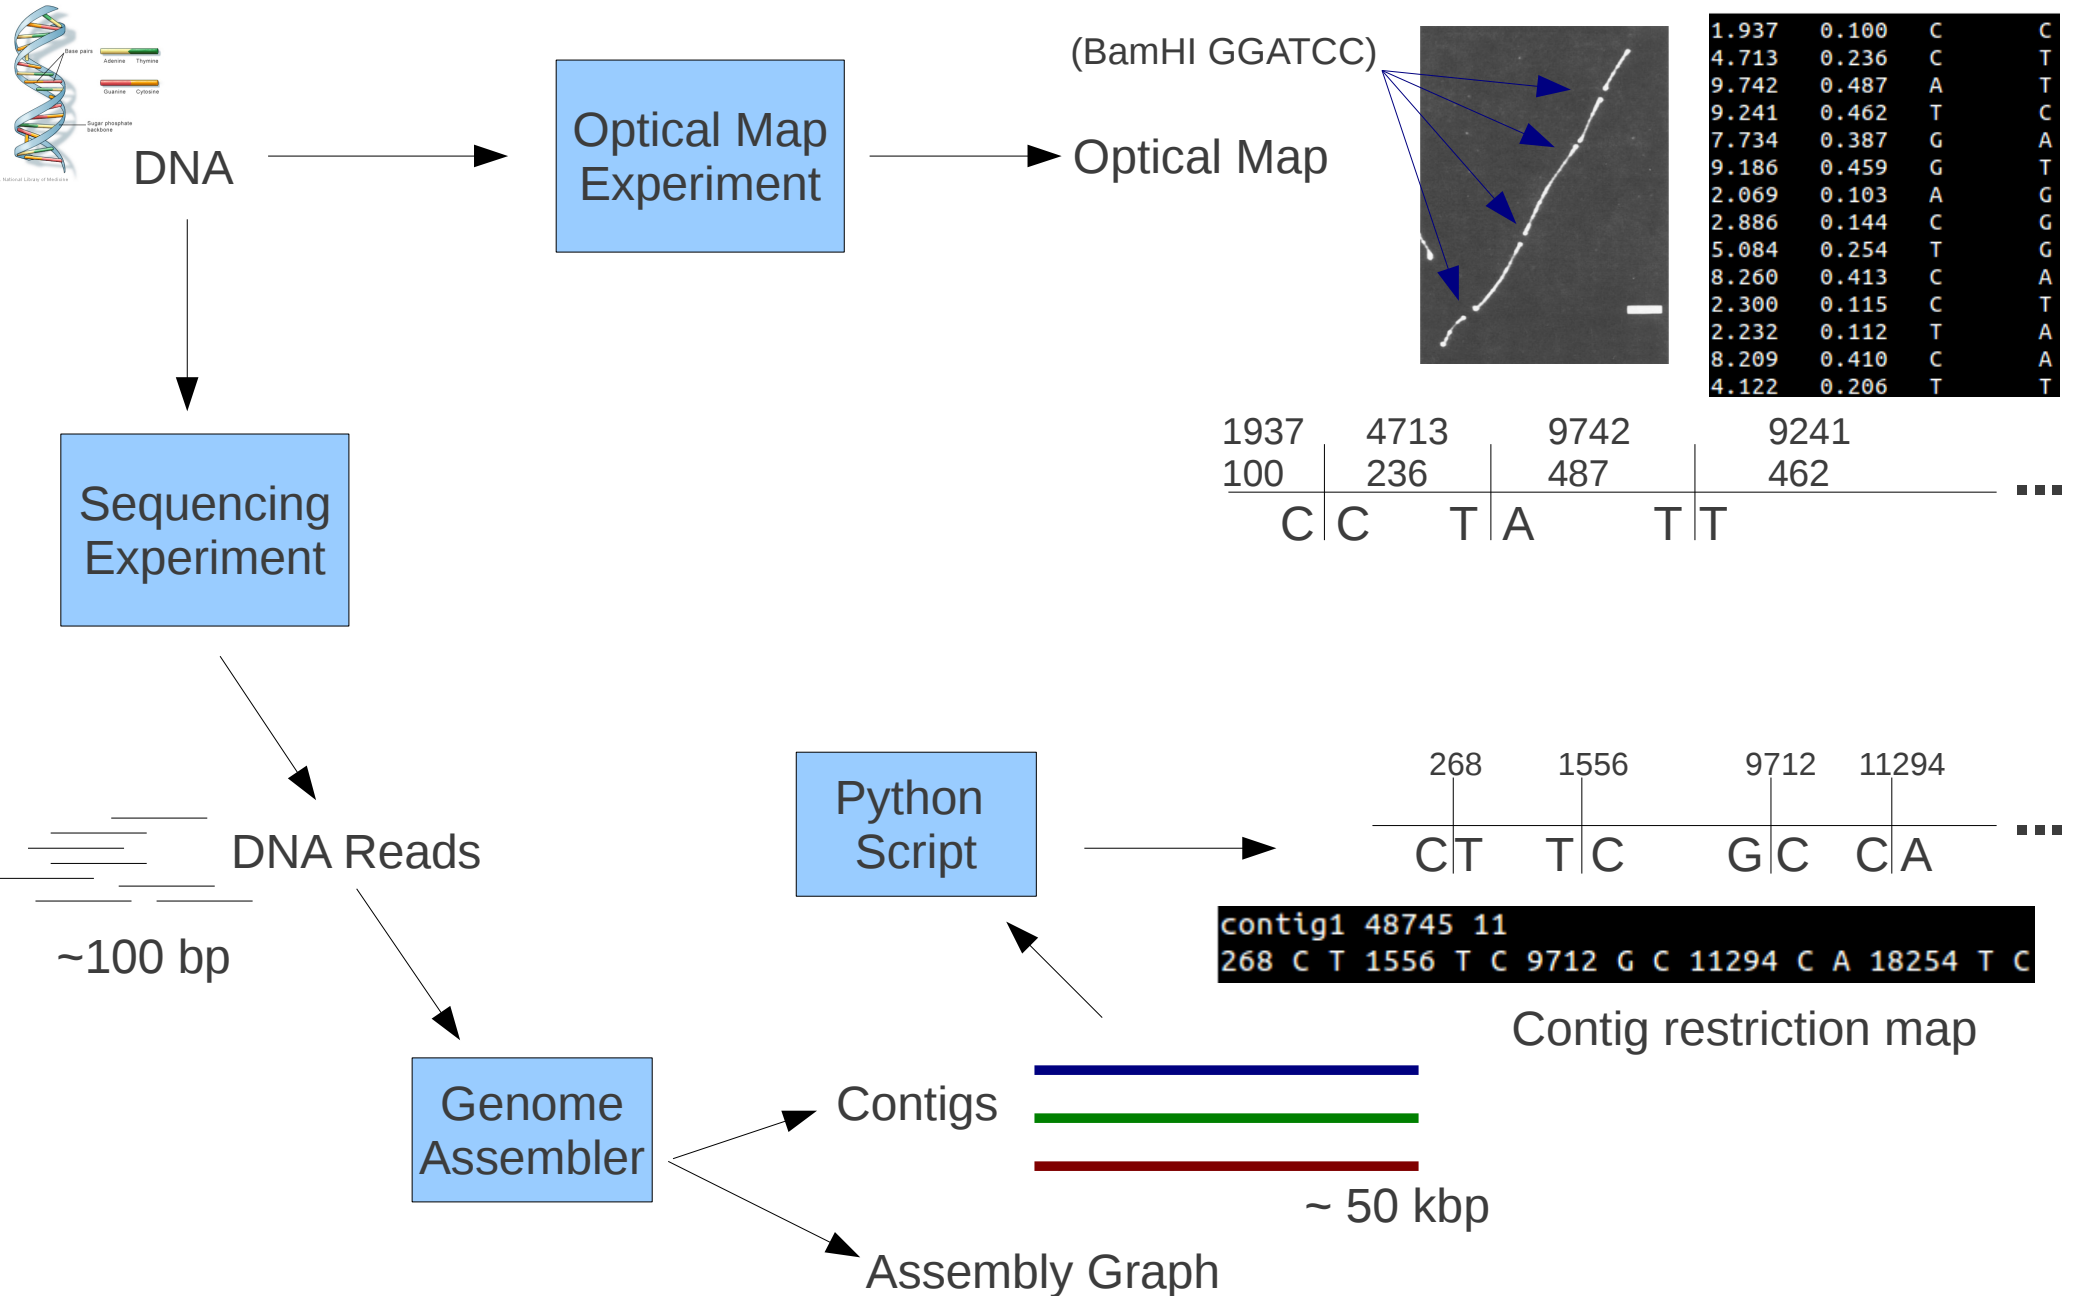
Base pairs
Adenine Thymine
Guanine Cytosine
Sugar phosphate backbone
National Library of Medicine

DNA

Optical Map Experiment

(BamHI GGATCC)

Optical Map

| 1.937 | 0.100 | C | C |
|---|---|---|---|
| 4.713 | 0.236 | C | T |
| 9.742 | 0.487 | A | T |
| 9.241 | 0.462 | T | C |
| 7.734 | 0.387 | G | A |
| 9.186 | 0.459 | G | T |
| 2.069 | 0.103 | A | G |
| 2.886 | 0.144 | C | G |
| 5.084 | 0.254 | T | G |
| 8.260 | 0.413 | C | A |
| 2.300 | 0.115 | C | T |
| 2.232 | 0.112 | T | A |
| 8.209 | 0.410 | C | A |
| 4.122 | 0.206 | T | T |

1937 100 4713 236 9742 487 9241 462 ...
C C T A T T

Sequencing Experiment

DNA Reads

~100 bp

Python Script

268 1556 9712 11294 ...
C T T C G C C A

contig1 48745 11
268 C T 1556 T C 9712 G C 11294 C A 18254 T C

Contig restriction map

Genome Assembler

Contigs

~ 50 kbp

Assembly Graph